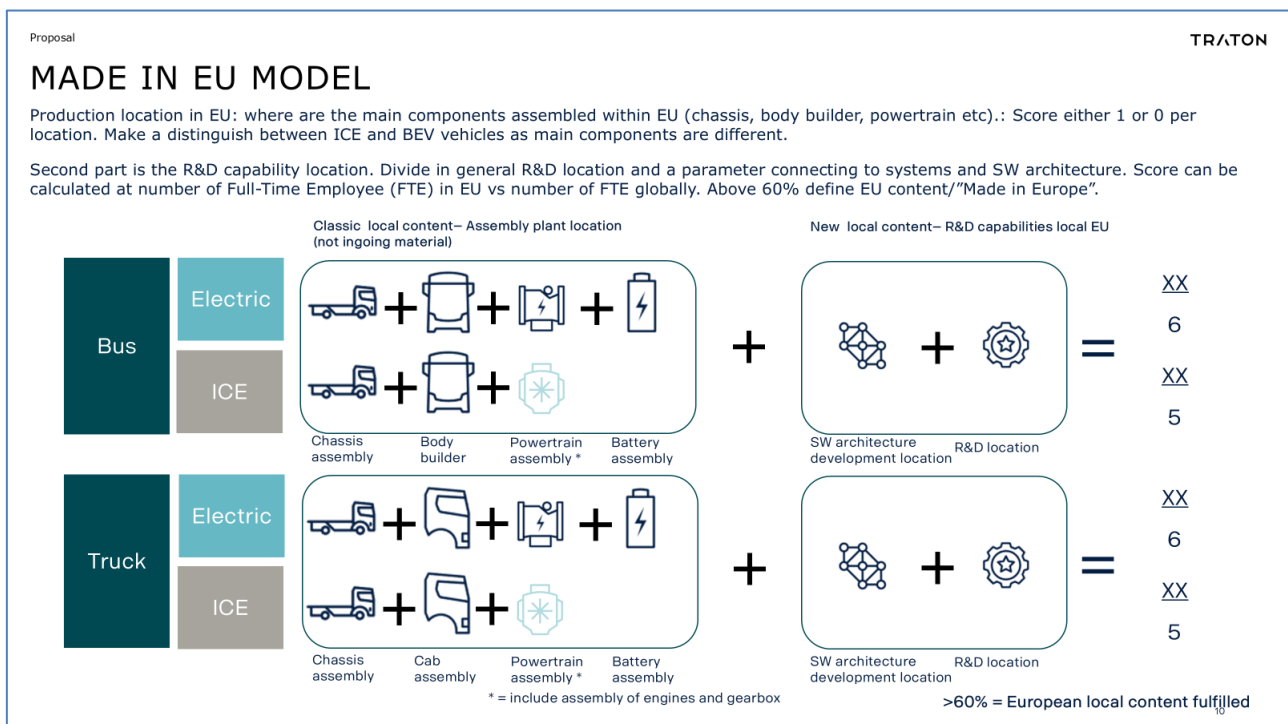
Proposal

TRATON

MADE IN EU MODEL

Production location in EU: where are the main components assembled within EU (chassis, body builder, powertrain etc).: Score either 1 or 0 per location. Make a distinguish between ICE and BEV vehicles as main components are different.

Second part is the R&D capability location. Divide in general R&D location and a parameter connecting to systems and SW architecture. Score can be calculated at number of Full-Time Employee (FTE) in EU vs number of FTE globally. Above 60% define EU content/"Made in Europe".

Classic local content– Assembly plant location (not ingoing material)

New local content– R&D capabilities local EU

Bus

Electric

ICE

+ + +

+ +

+

+

=

XX
6

XX
5

Chassis assembly

Body builder

Powertrain assembly *

Battery assembly

SW architecture development location

R&D location

Truck

Electric

ICE

+ + +

+ +

+

+

=

XX
6

XX
5

Chassis assembly

Cab assembly

Powertrain assembly *

Battery assembly

SW architecture development location

R&D location

* = include assembly of engines and gearbox

>60% = European local content fulfilled

10